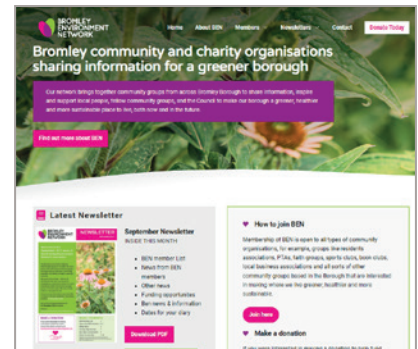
BROMLEY ENVIRONMENT NETWORK

Home About BEN Members Newsletters Contact Donate Today

Bromley community and charity organisations sharing information for a greener borough

Our network brings together community groups from across Bromley Borough to share information, inspire and support local people, fellow community groups, and the Council to make our borough a greener, healthier and more sustainable place to live, both now and in the future.

Find out more about BEN

Latest Newsletter

September Newsletter
INSIDE THIS MONTH

- BEN member List
- News from BEN members
- Other news
- Funding opportunities
- Bin news & information
- Dates for your diary

Download PDF

How to join BEN

Membership of BEN is open to all types of community organisations, for example, groups like residents associations, PTAs, faith groups, sports clubs, book clubs, local business associations and all sorts of other community groups based in the Borough that are interested in making where we live greener, healthier and more sustainable.

Join here

Make a donation

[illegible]